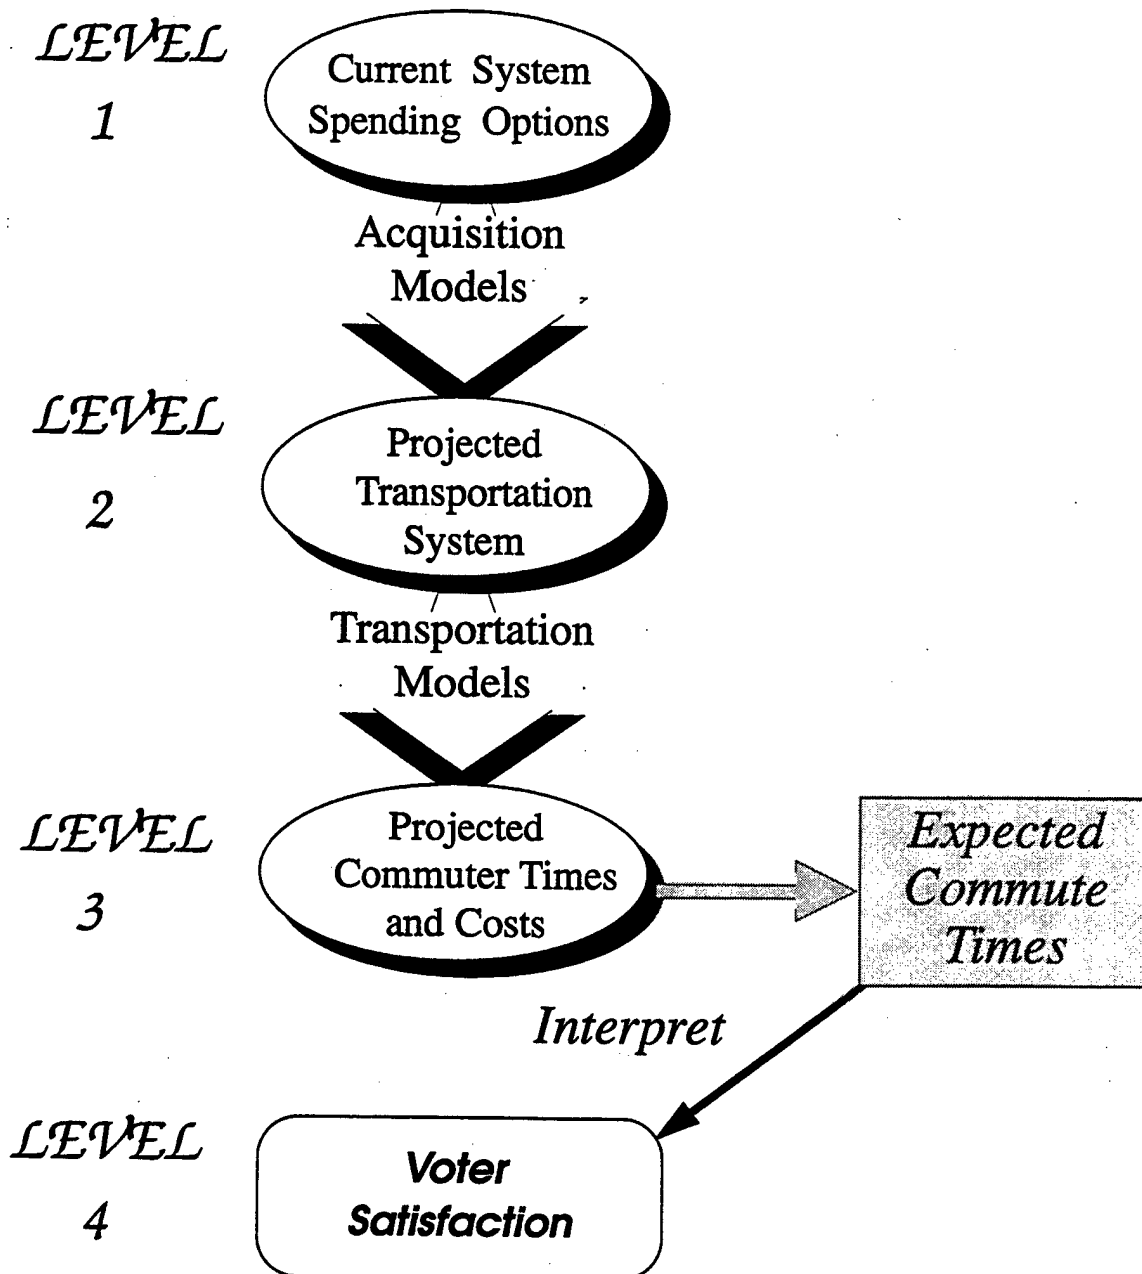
LEVEL 1

Current System Spending Options

Acquisition Models

LEVEL 2

Projected Transportation System

Transportation Models

LEVEL 3

Projected Commuter Times and Costs

Expected Commute Times

Interpret

LEVEL 4

Voter Satisfaction